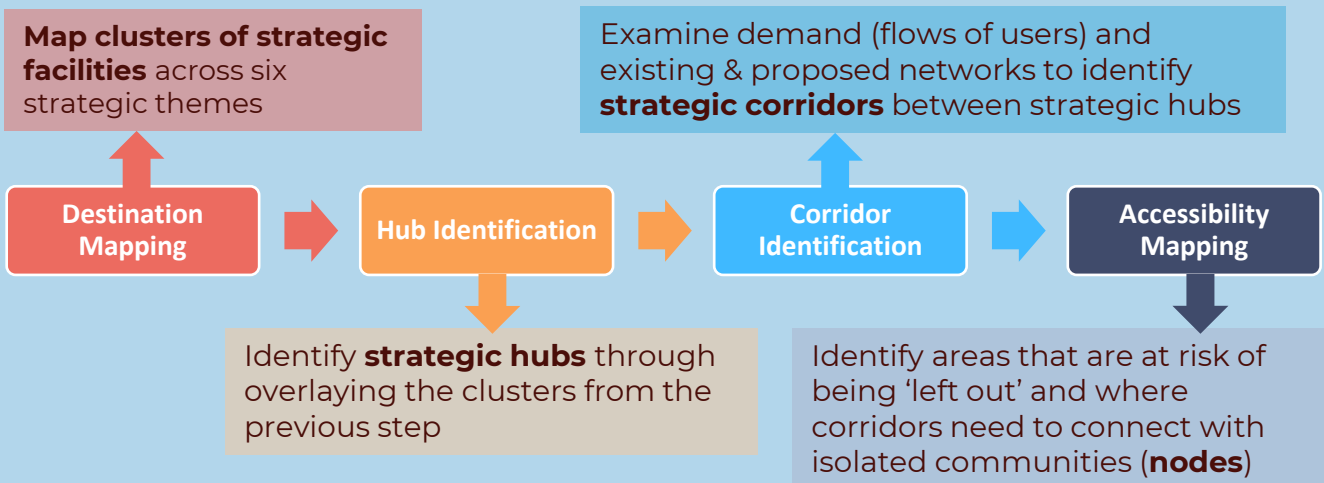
**Map clusters of strategic facilities** across six strategic themes

Examine demand (flows of users) and existing & proposed networks to identify **strategic corridors** between strategic hubs

Destination Mapping

Hub Identification

Corridor Identification

Accessibility Mapping

Identify **strategic hubs** through overlaying the clusters from the previous step

Identify areas that are at risk of being ‘left out’ and where corridors need to connect with isolated communities (**nodes**)